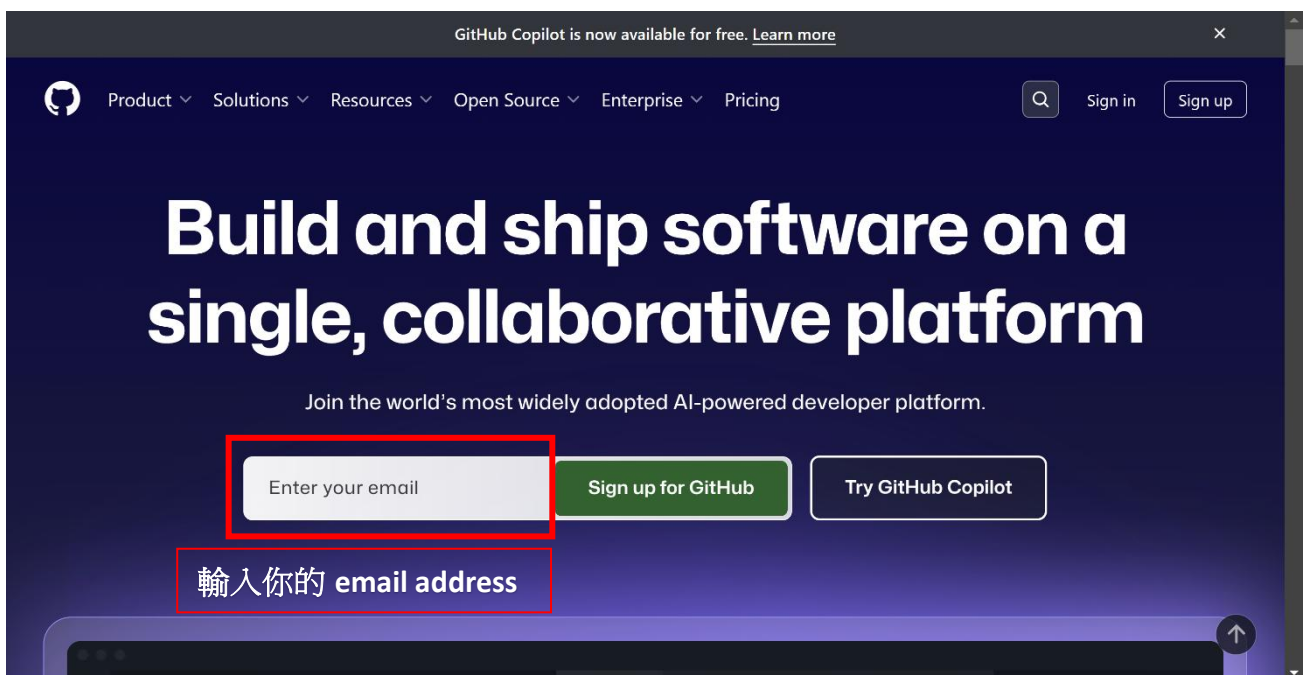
GitHub Copilot is now available for free. Learn more

×

Product Solutions Resources Open Source Enterprise Pricing

Sign in Sign up

Build and ship software on a single, collaborative platform

Join the world's most widely adopted AI-powered developer platform.

Enter your email

Sign up for GitHub

Try GitHub Copilot

輸入你的 email address